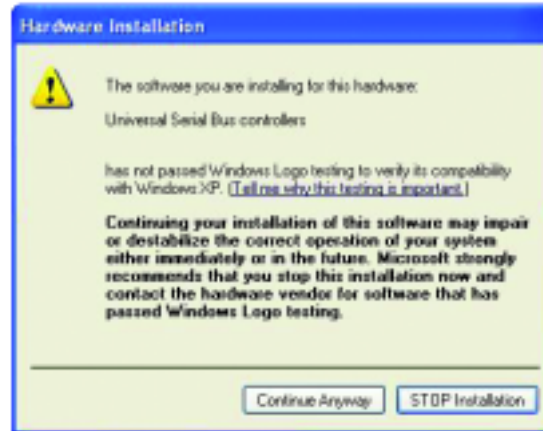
Hardware Installation

The software you are installing for this hardware:

Universal Serial Bus controllers

has not passed Windows Logo testing to verify its compatibility with Windows XP. (Tell me why this testing is important.)

Continuing your installation of this software may impair or destabilize the correct operation of your system either immediately or in the future. Microsoft strongly recommends that you stop this installation now and contact the hardware vendor for software that has passed Windows Logo testing.

Continue Anyway

STOP Installation